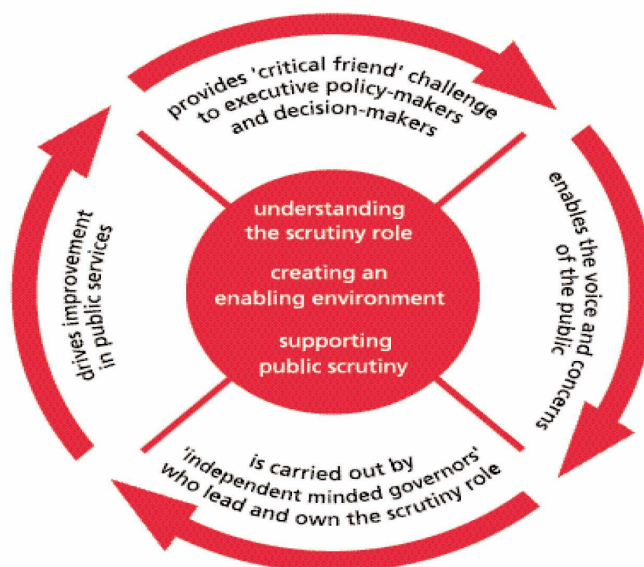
provides 'critical friend' challenge to executive policy-makers and decision-makers

enables the voice and concerns of the public

is carried out by 'independent minded governors' who lead and own the scrutiny role

drives improvement in public services

understanding the scrutiny role

creating an enabling environment

supporting public scrutiny